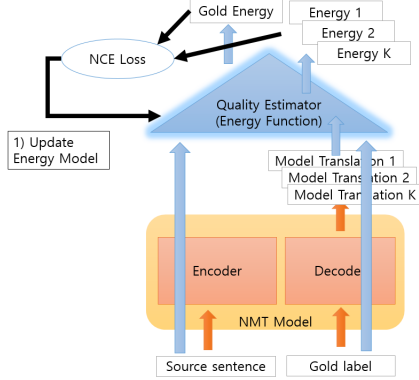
Gold Energy

Energy 1

Energy 2

Energy K

NCE Loss

1) Update Energy Model

Quality Estimator
(Energy Function)

Model Translation 1

Model Translation 2

Model Translation K

Encoder

Decoder

NMT Model

Source sentence

Gold label